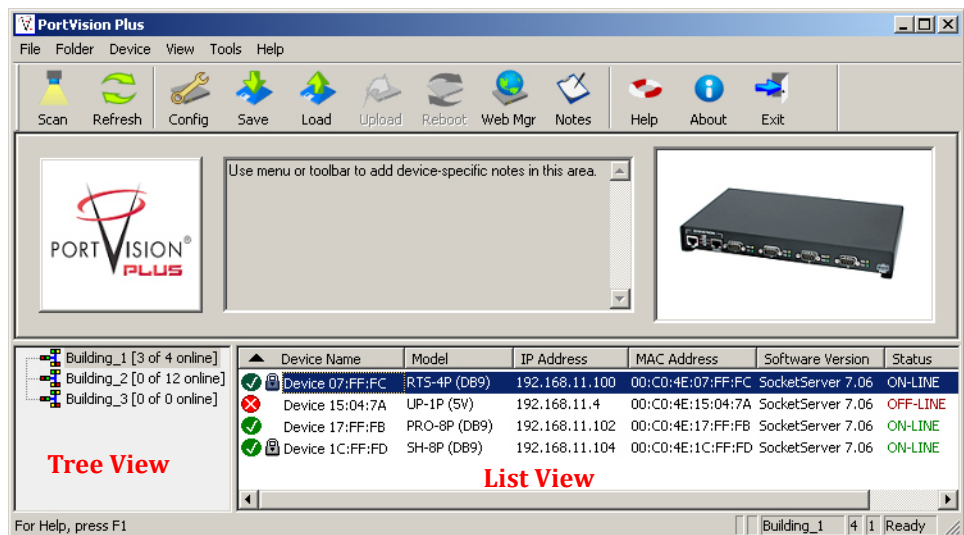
PortVision Plus

File Folder Device View Tools Help

Scan Refresh Config Save Load Upload Reboot Web Mgr Notes Help About Exit

PORTVISION® PLUS

Use menu or toolbar to add device-specific notes in this area.

Building_1 [3 of 4 online]
Building_2 [0 of 12 online]
Building_3 [0 of 0 online]

Tree View

| Device Name | Model | IP Address | MAC Address | Software Version | Status |
|---|---|---|---|---|---|
| Device 07:FF:FC | RTS-4P (DB9) | 192.168.11.100 | 00:C0:4E:07:FF:FC | SocketServer 7.06 | ON-LINE |
| Device 15:04:7A | UP-1P (5V) | 192.168.11.4 | 00:C0:4E:15:04:7A | SocketServer 7.06 | OFF-LINE |
| Device 17:FF:FB | PRO-8P (DB9) | 192.168.11.102 | 00:C0:4E:17:FF:FB | SocketServer 7.06 | ON-LINE |
| Device 1C:FF:FD | SH-8P (DB9) | 192.168.11.104 | 00:C0:4E:1C:FF:FD | SocketServer 7.06 | ON-LINE |

List View

For Help, press F1 | Building_1 | 4 | 1 | Ready